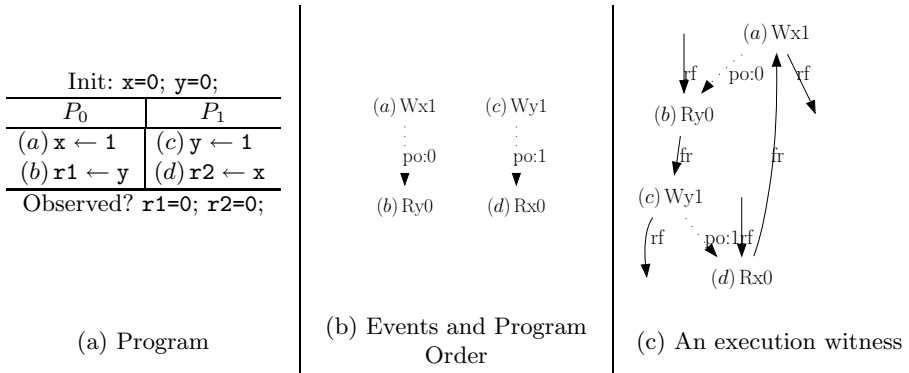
Init: x=0; y=0;

| $P_0$ | $P_1$ |
|---|---|
| $(a)$ x $\leftarrow$ 1 | $(c)$ y $\leftarrow$ 1 |
| $(b)$ r1 $\leftarrow$ y | $(d)$ r2 $\leftarrow$ x |

Observed? r1=0; r2=0;

(a) Program

$(a)$ Wx1
po:0
$(b)$ Ry0

$(c)$ Wy1
po:1
$(d)$ Rx0

(b) Events and Program Order

$(a)$ Wx1
rf
po:0
rf
$(b)$ Ry0
fr
fr
$(c)$ Wy1
rf
po:1
rf
$(d)$ Rx0

(c) An execution witness